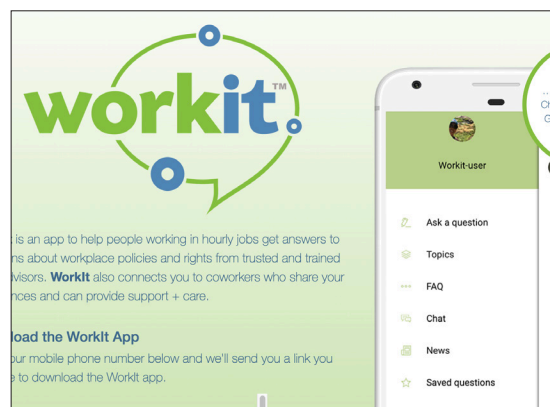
workit™

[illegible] is an app to help people working in hourly jobs get answers to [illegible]ns about workplace policies and rights from trusted and trained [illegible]dvisors. **WorkIt** also connects you to coworkers who share your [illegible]nces and can provide support + care.

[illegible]load the WorkIt App

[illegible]our mobile phone number below and we'll send you a link you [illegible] to download the WorkIt app.

Workit-user

Ask a question

Topics

FAQ

Chat

News

Saved questions

...
Ch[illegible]
G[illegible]